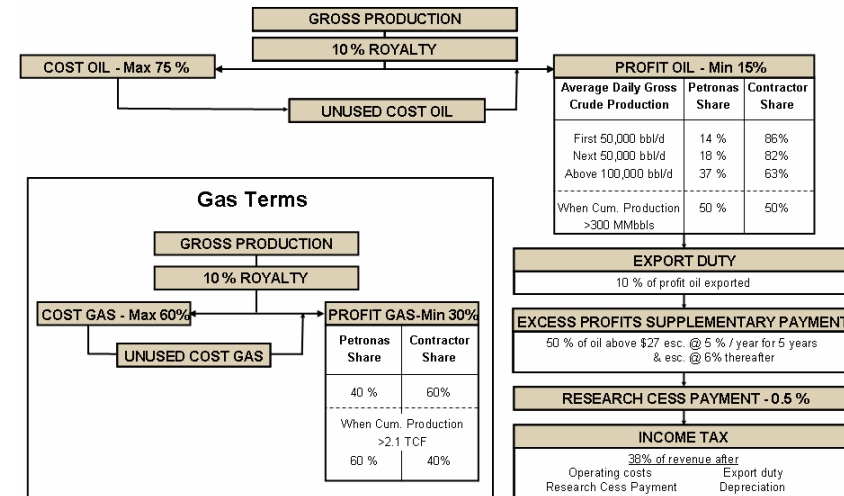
GROSS PRODUCTION

10 % ROYALTY

COST OIL - Max 75 %

UNUSED COST OIL

PROFIT OIL - Min 15%

| Average Daily Gross Crude Production | Petronas Share | Contractor Share |
|---|---|---|
| First 50,000 bbl/d | 14 % | 86% |
| Next 50,000 bbl/d | 18 % | 82% |
| Above 100,000 bbl/d | 37 % | 63% |
| When Cum. Production >300 MMbbls | 50 % | 50% |

EXPORT DUTY

10 % of profit oil exported

EXCESS PROFITS SUPPLEMENTARY PAYMENT

50 % of oil above $27 esc. @ 5 % / year for 5 years & esc. @ 6% thereafter

RESEARCH CESS PAYMENT - 0.5 %

INCOME TAX

38% of revenue after

Operating costs Export duty
Research Cess Payment Depreciation

Gas Terms

GROSS PRODUCTION

10 % ROYALTY

COST GAS - Max 60%

UNUSED COST GAS

PROFIT GAS-Min 30%

| Petronas Share | Contractor Share |
|---|---|
| 40 % | 60% |
| When Cum. Production >2.1 TCF | |
| 60 % | 40% |